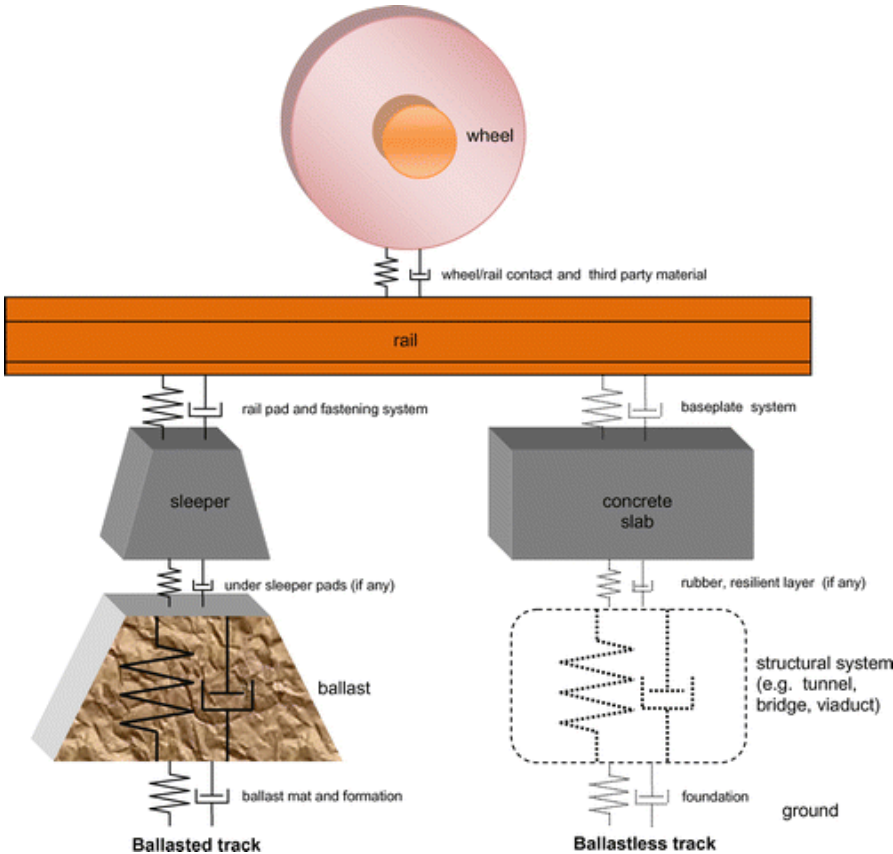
wheel

wheel/rail contact and third party material

rail

rail pad and fastening system

baseplate system

sleeper

concrete slab

under sleeper pads (if any)

rubber, resilient layer (if any)

ballast

structural system (e.g. tunnel, bridge, viaduct)

ballast mat and formation

foundation

ground

Ballasted track

Ballastless track